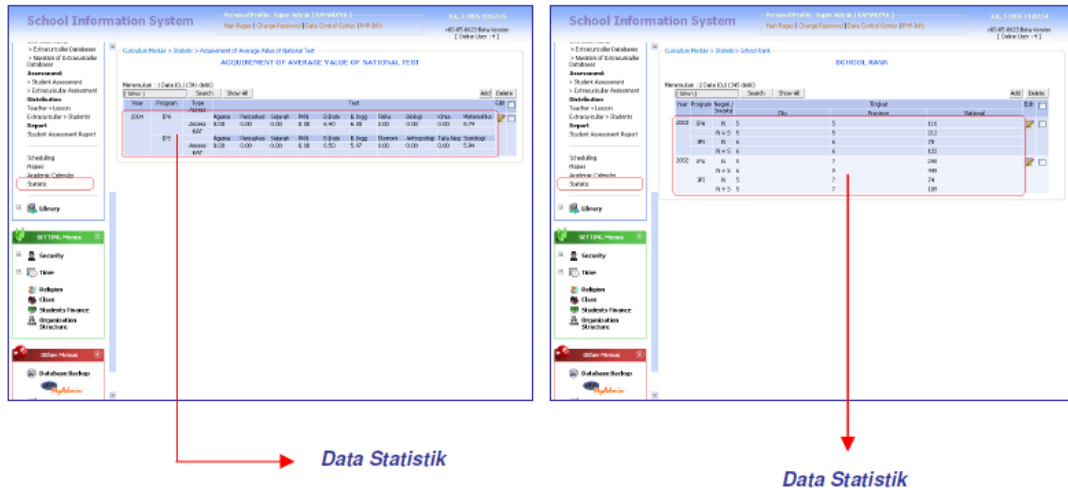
School Information System

Personal Profile : Super Admin [ KAPAKOYA ]
Main Pages | Change Password | Data Control Center | PHP Info

> Extracurricular Database
> Member of Extracurricular Database
Assessment
> Student Assessment
> Extracurricular Assessment
Distribution
Teacher > Lesson
Extracurricular > Students
Report
Student Assessment Report

Scheduling
Mapel
Academic Calendar
Statistic

Library

SETTING Menus
Security
Time
Religion
Class
Students Finance
Organization Structure

Other Menus
Database Backup

Curriculum Module > Statistic > Acquirement of Average Value of National Test

ACQUIREMENT OF AVERAGE VALUE OF NATIONAL TEST

Menemukan : 1 Data (0.1 [34] detik)
Search Show All Add Delete

| Year | Program | Type | Test | | | | | | | | | | Edit |
|---|---|---|---|---|---|---|---|---|---|---|---|---|---|
| 2004 | IPA | Assess KAT | Agama 8.08 | Penjaskes 0.00 | Sejarah 0.00 | PKN 8.08 | B.Indo 6.40 | B.Inggi 6.08 | Fisika 0.00 | Biologi 0.00 | Kimia 0.00 | Matematika 6.74 | |
| | IPS | Assess KAT | Agama 8.08 | Penjaskes 0.00 | Sejarah 0.00 | PKN 8.08 | B.Indo 6.50 | B.Inggi 5.97 | Ekonomi 0.00 | Antropologi 0.00 | Tata Neg 0.00 | Sosiologi 5.84 | |

Data Statistik

School Information System

Personal Profile : Super Admin [ KAPAKOYA ]
Main Pages | Change Password | Data Control Center | PHP Info

Curriculum Module > Statistic > School Rank

SCHOOL RANK

Menemukan : 2 Data (0.1 [34] detik)
Search Show All Add Delete

| Year | Program | Negeri / Swasta | Tingkat Kota | Propinsi | Nasional | Edit |
|---|---|---|---|---|---|---|
| 2003 | IPA | N | 5 | 5 | 116 | |
| | | N + S | 5 | 5 | 212 | |
| | IPS | N | 6 | 6 | 78 | |
| | | N + S | 6 | 6 | 122 | |
| 2002 | IPA | N | 6 | 7 | 298 | |
| | | N + S | 6 | 8 | 448 | |
| | IPS | N | 5 | 7 | 74 | |
| | | N + S | 5 | 7 | 109 | |

Data Statistik